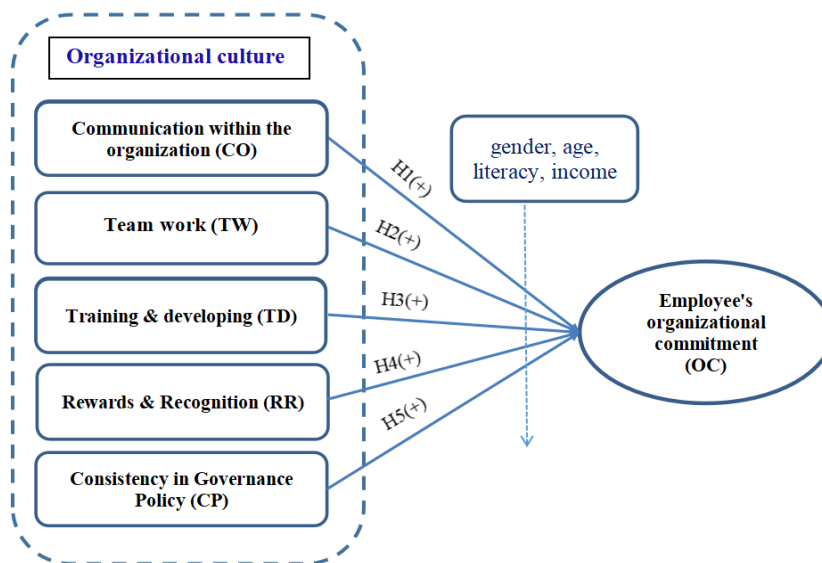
Organizational culture

Communication within the organization (CO)

Team work (TW)

Training & developing (TD)

Rewards & Recognition (RR)

Consistency in Governance Policy (CP)

H1(+)

H2(+)

H3(+)

H4(+)

H5(+)

gender, age, literacy, income

Employee's organizational commitment (OC)